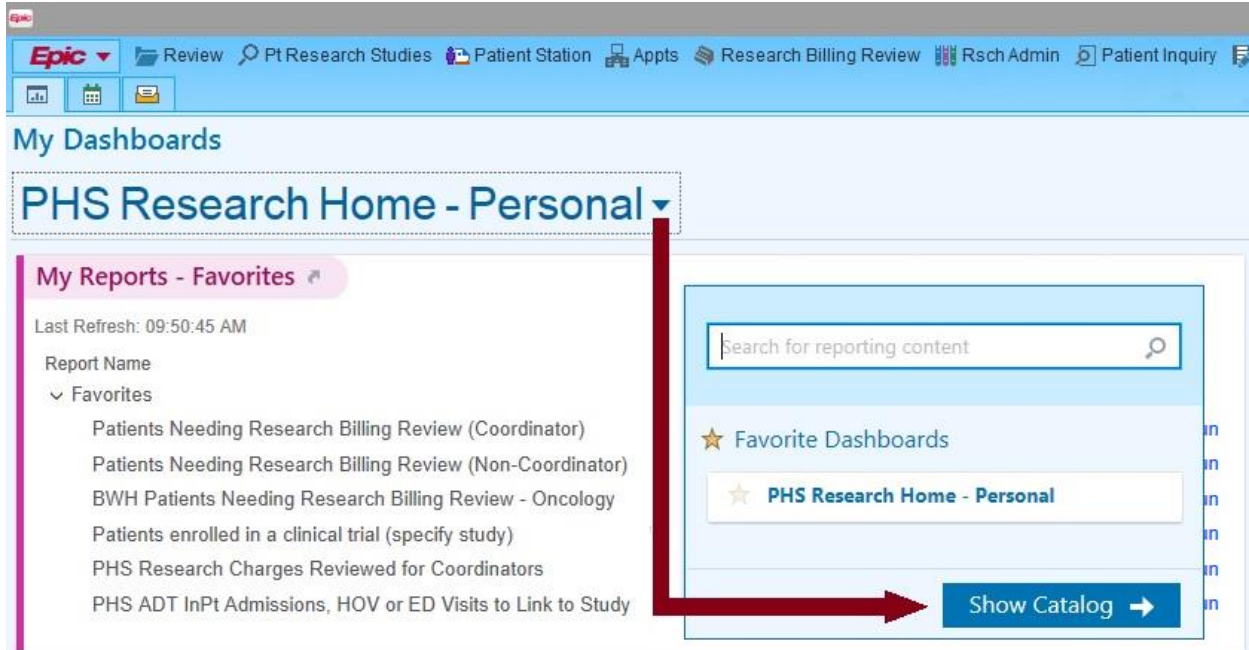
Epic

Epic ▾ Review Pt Research Studies Patient Station Appts Research Billing Review Rsch Admin Patient Inquiry

My Dashboards

PHS Research Home - Personal ▾

My Reports - Favorites

Last Refresh: 09:50:45 AM

Report Name

Favorites

Patients Needing Research Billing Review (Coordinator)

Patients Needing Research Billing Review (Non-Coordinator)

BWH Patients Needing Research Billing Review - Oncology

Patients enrolled in a clinical trial (specify study)

PHS Research Charges Reviewed for Coordinators

PHS ADT InPt Admissions, HOV or ED Visits to Link to Study

Search for reporting content

Favorite Dashboards

PHS Research Home - Personal

Show Catalog →